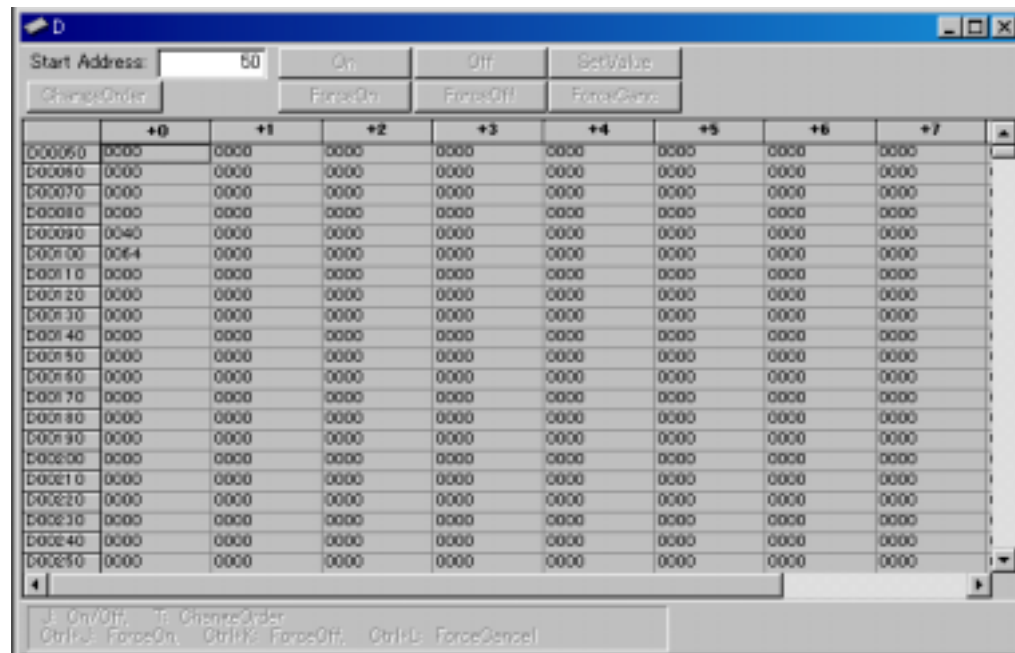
D

Start Address: 50 On Off SetValue

ChangeOrder ForceOn ForceOff ForceCanc

| | +0 | +1 | +2 | +3 | +4 | +5 | +6 | +7 |
|---|---|---|---|---|---|---|---|---|
| D00050 | 0000 | 0000 | 0000 | 0000 | 0000 | 0000 | 0000 | 0000 |
| D00060 | 0000 | 0000 | 0000 | 0000 | 0000 | 0000 | 0000 | 0000 |
| D00070 | 0000 | 0000 | 0000 | 0000 | 0000 | 0000 | 0000 | 0000 |
| D00080 | 0000 | 0000 | 0000 | 0000 | 0000 | 0000 | 0000 | 0000 |
| D00090 | 0040 | 0000 | 0000 | 0000 | 0000 | 0000 | 0000 | 0000 |
| D00100 | 0064 | 0000 | 0000 | 0000 | 0000 | 0000 | 0000 | 0000 |
| D00110 | 0000 | 0000 | 0000 | 0000 | 0000 | 0000 | 0000 | 0000 |
| D00120 | 0000 | 0000 | 0000 | 0000 | 0000 | 0000 | 0000 | 0000 |
| D00130 | 0000 | 0000 | 0000 | 0000 | 0000 | 0000 | 0000 | 0000 |
| D00140 | 0000 | 0000 | 0000 | 0000 | 0000 | 0000 | 0000 | 0000 |
| D00150 | 0000 | 0000 | 0000 | 0000 | 0000 | 0000 | 0000 | 0000 |
| D00160 | 0000 | 0000 | 0000 | 0000 | 0000 | 0000 | 0000 | 0000 |
| D00170 | 0000 | 0000 | 0000 | 0000 | 0000 | 0000 | 0000 | 0000 |
| D00180 | 0000 | 0000 | 0000 | 0000 | 0000 | 0000 | 0000 | 0000 |
| D00190 | 0000 | 0000 | 0000 | 0000 | 0000 | 0000 | 0000 | 0000 |
| D00200 | 0000 | 0000 | 0000 | 0000 | 0000 | 0000 | 0000 | 0000 |
| D00210 | 0000 | 0000 | 0000 | 0000 | 0000 | 0000 | 0000 | 0000 |
| D00220 | 0000 | 0000 | 0000 | 0000 | 0000 | 0000 | 0000 | 0000 |
| D00230 | 0000 | 0000 | 0000 | 0000 | 0000 | 0000 | 0000 | 0000 |
| D00240 | 0000 | 0000 | 0000 | 0000 | 0000 | 0000 | 0000 | 0000 |
| D00250 | 0000 | 0000 | 0000 | 0000 | 0000 | 0000 | 0000 | 0000 |

J: On/Off, T: ChangeOrder
Ctrl+J: ForceOn, Ctrl+K: ForceOff, Ctrl+L: ForceCancel